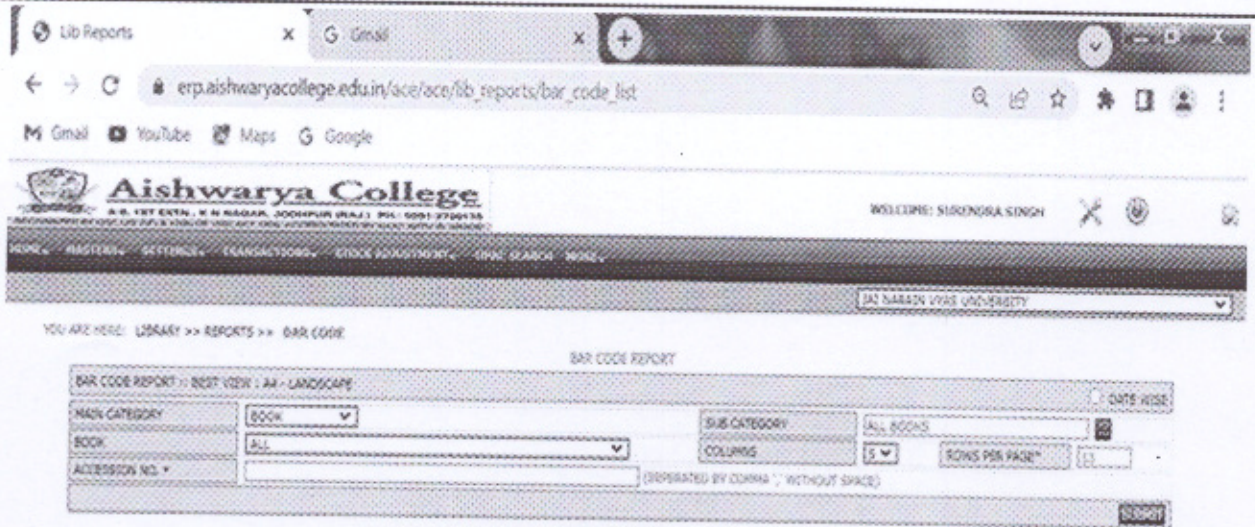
Lib Reports
Gmail
erp.aishwaryacollege.edu.in/ace/ace/lib_reports/bar_code_list
Gmail YouTube Maps Google

Aishwarya College
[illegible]
WELCOME: SURENDRA SINGH
HOME MASTERS SETTINGS TRANSACTIONS STOCK ADJUSTMENT OPAC SEARCH MORE
JAI NARAIN VYAS UNIVERSITY

YOU ARE HERE: LIBRARY >> REPORTS >> BAR CODE
BAR CODE REPORT

| BAR CODE REPORT :: BEST VIEW : A4 - LANDSCAPE | | | | | DATE WISE |
|---|---|---|---|---|---|
| MAIN CATEGORY | BOOK | SUB CATEGORY | ALL BOOKS | | |
| BOOK | ALL | COLUMNS | 5 | ROWS PER PAGE* | 13 |
| ACCESSION NO. * | (SEPERATED BY COMMA ',' WITHOUT SPACE) | | | | |

SUBMIT